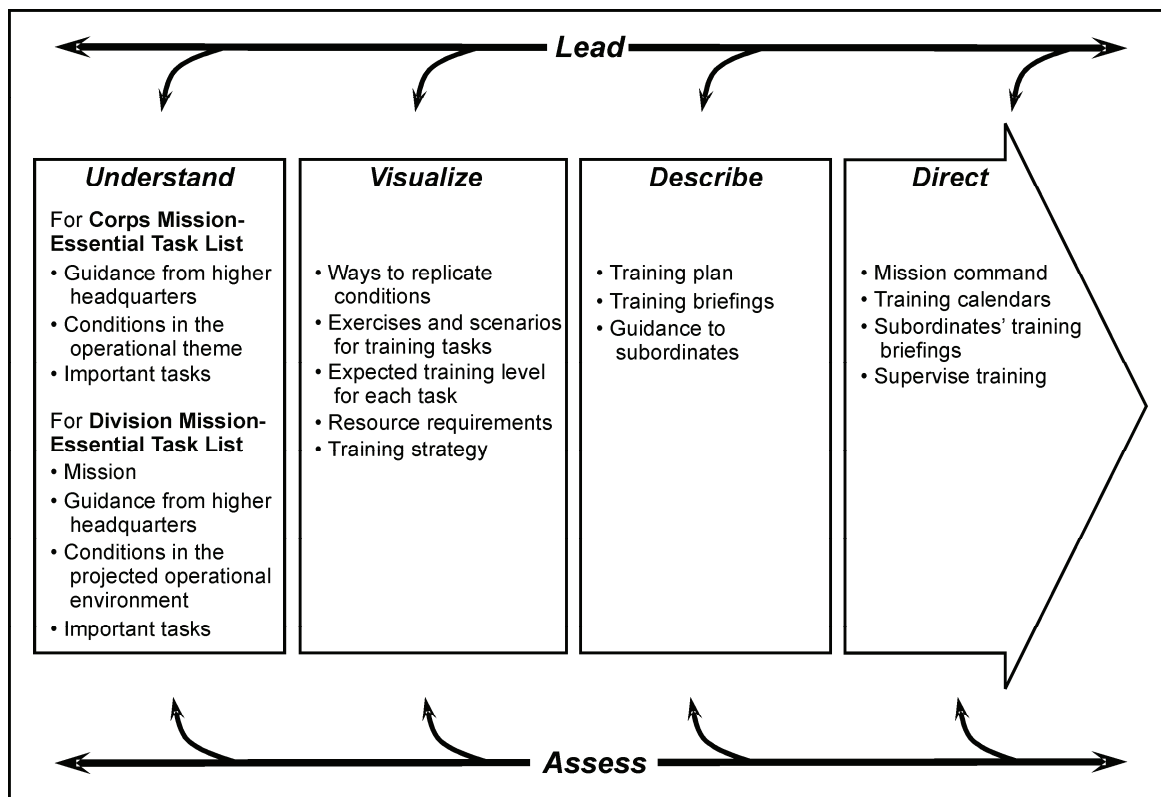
Lead

Understand

For Corps Mission-Essential Task List

• Guidance from higher headquarters
• Conditions in the operational theme
• Important tasks

For Division Mission-Essential Task List

• Mission
• Guidance from higher headquarters
• Conditions in the projected operational environment
• Important tasks

Visualize

• Ways to replicate conditions
• Exercises and scenarios for training tasks
• Expected training level for each task
• Resource requirements
• Training strategy

Describe

• Training plan
• Training briefings
• Guidance to subordinates

Direct

• Mission command
• Training calendars
• Subordinates' training briefings
• Supervise training

Assess